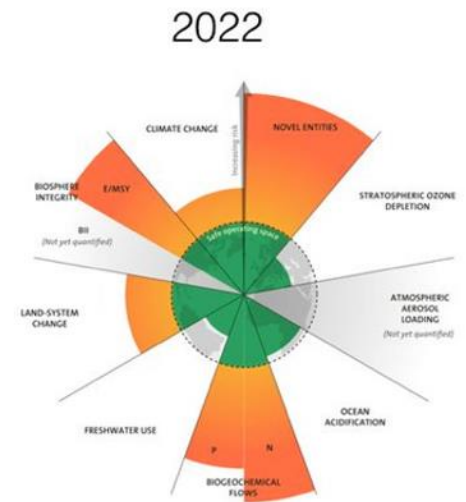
2022

Increasing risk

CLIMATE CHANGE

NOVEL ENTITIES

STRATOSPHERIC OZONE DEPLETION

BIOSPHERE INTEGRITY

E/MSY

BII
(Not yet quantified)

Safe operating space

ATMOSPHERIC AEROSOL LOADING
(Not yet quantified)

LAND-SYSTEM CHANGE

OCEAN ACIDIFICATION

FRESHWATER USE

P

N

BIOGEOCHEMICAL FLOWS